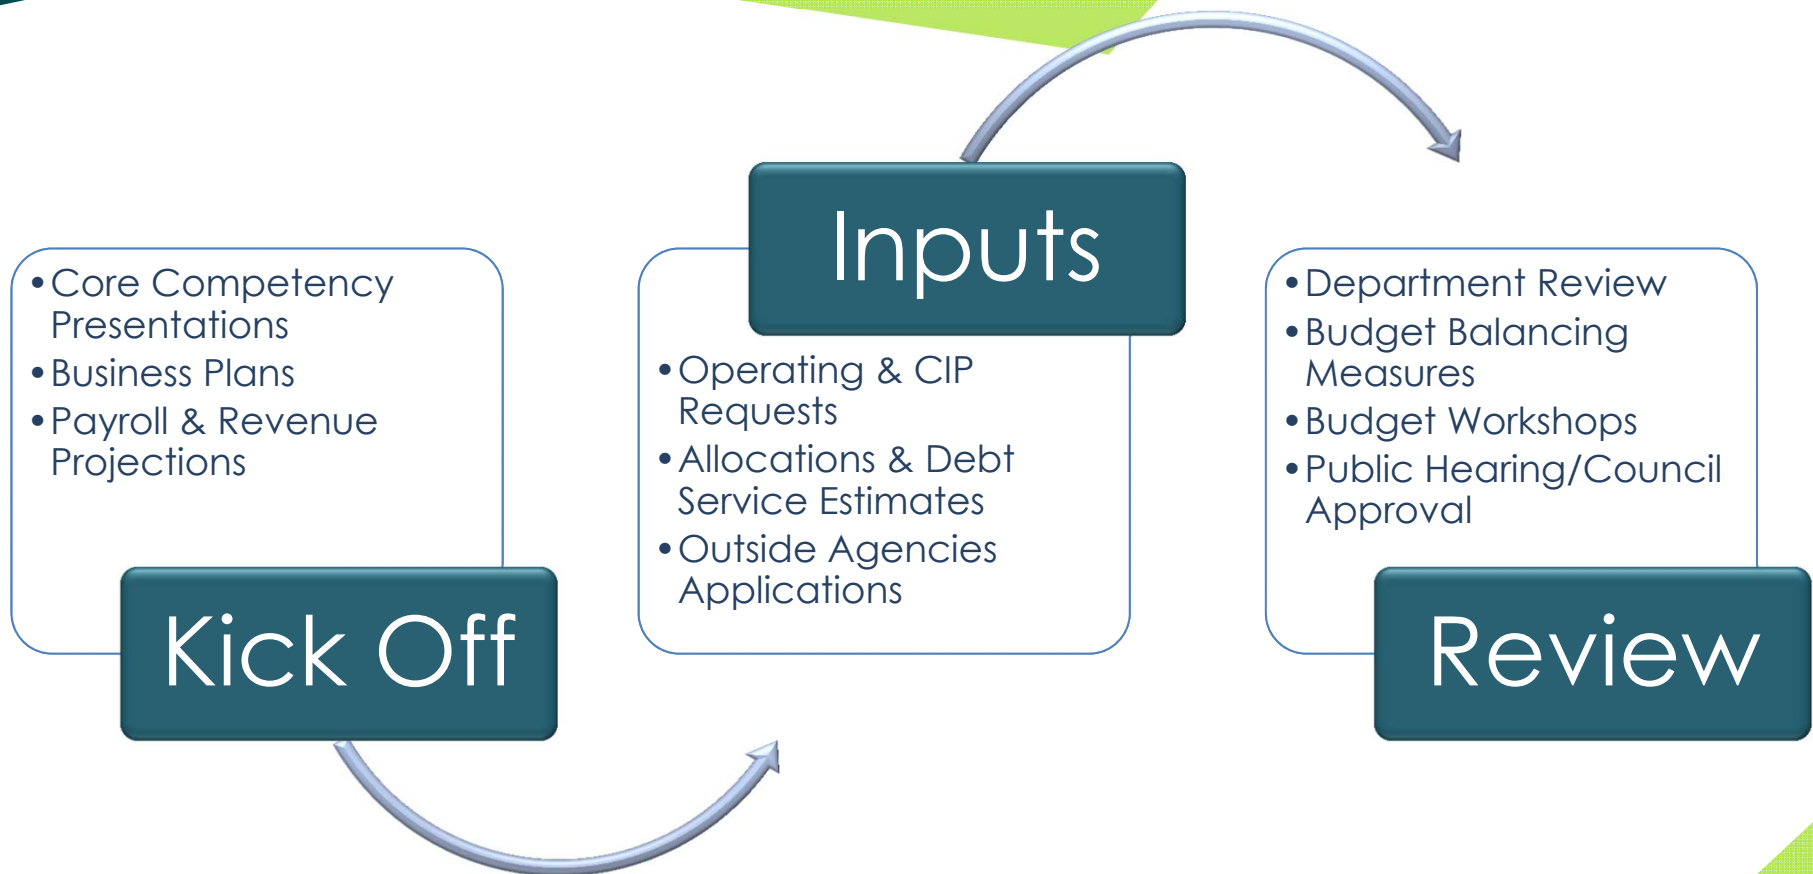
• Core Competency Presentations
• Business Plans
• Payroll & Revenue Projections

Kick Off

Inputs

• Operating & CIP Requests
• Allocations & Debt Service Estimates
• Outside Agencies Applications

• Department Review
• Budget Balancing Measures
• Budget Workshops
• Public Hearing/Council Approval

Review